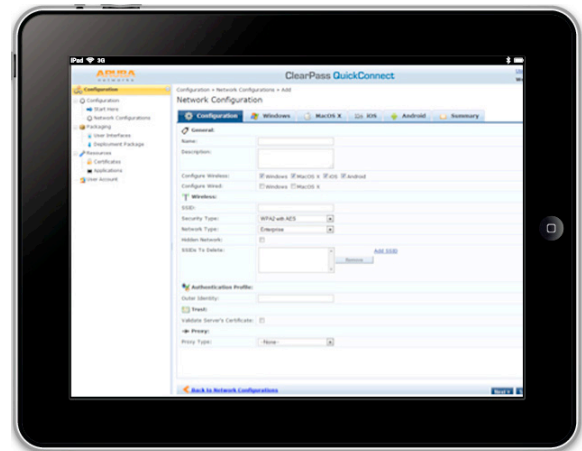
iPad 3G

ARUBA NETWORKS

ClearPass QuickConnect

Configuration
Configuration
Start Here
Network Configurations
Packaging
User Interfaces
Deployment Package
Resources
Certificates
Applications
User Account

Configuration » Network Configurations » Add

Network Configuration

Configuration | Windows | MacOS X | iOS | Android | Summary

General:
Name:
Description:
Configure Wireless: Windows MacOS X iOS Android
Configure Wired: Windows MacOS X

Wireless:
SSID:
Security Type: WPA2 with AES
Network Type: Enterprise
Hidden Network:
SSIDs To Delete:
Add SSID
Remove

Authentication Profile:
Outer Identity:

Trust:
Validate Server's Certificate:

Proxy:
Proxy Type: -None-

Back to Network Configurations

Next